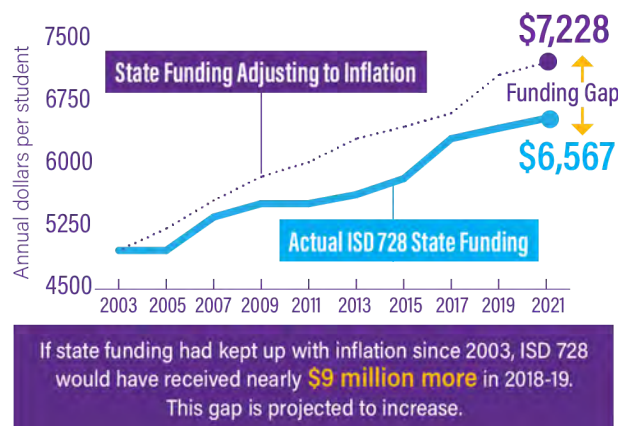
7500
6750
6000
5250
4500
Annual dollars per student
2003 2005 2007 2009 2011 2013 2015 2017 2019 2021
State Funding Adjusting to Inflation
$7,228
Funding Gap
$6,567
Actual ISD 728 State Funding

If state funding had kept up with inflation since 2003, ISD 728 would have received nearly $9 million more in 2018-19. This gap is projected to increase.